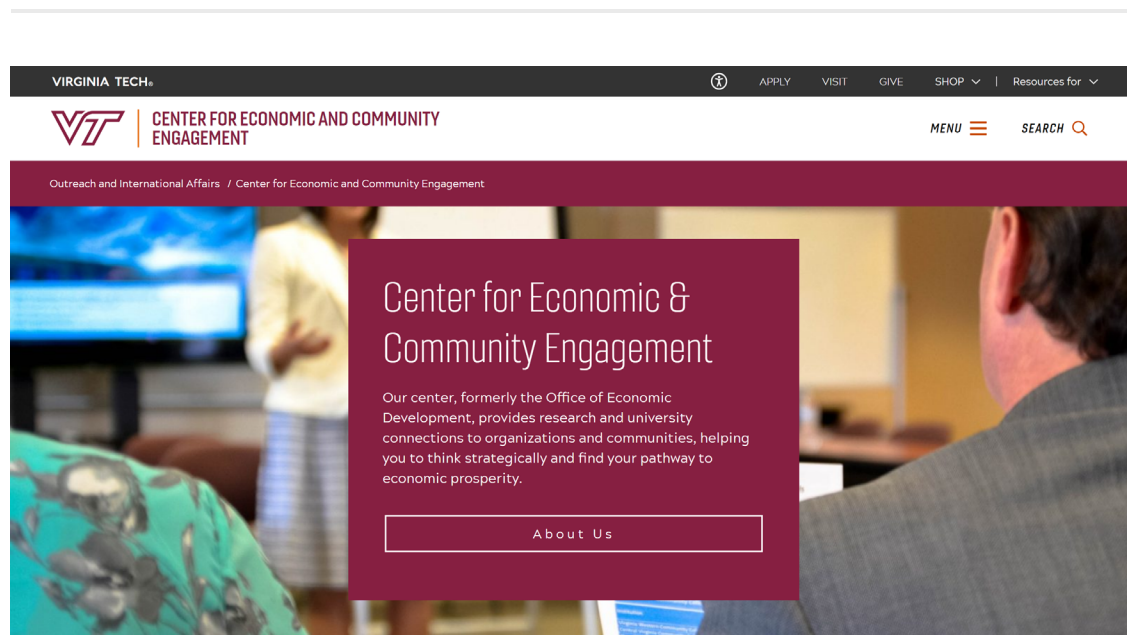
VIRGINIA TECH.

APPLY VISIT GIVE SHOP | Resources for

VT CENTER FOR ECONOMIC AND COMMUNITY ENGAGEMENT

MENU SEARCH

Outreach and International Affairs / Center for Economic and Community Engagement

Center for Economic & Community Engagement

Our center, formerly the Office of Economic Development, provides research and university connections to organizations and communities, helping you to think strategically and find your pathway to economic prosperity.

About Us